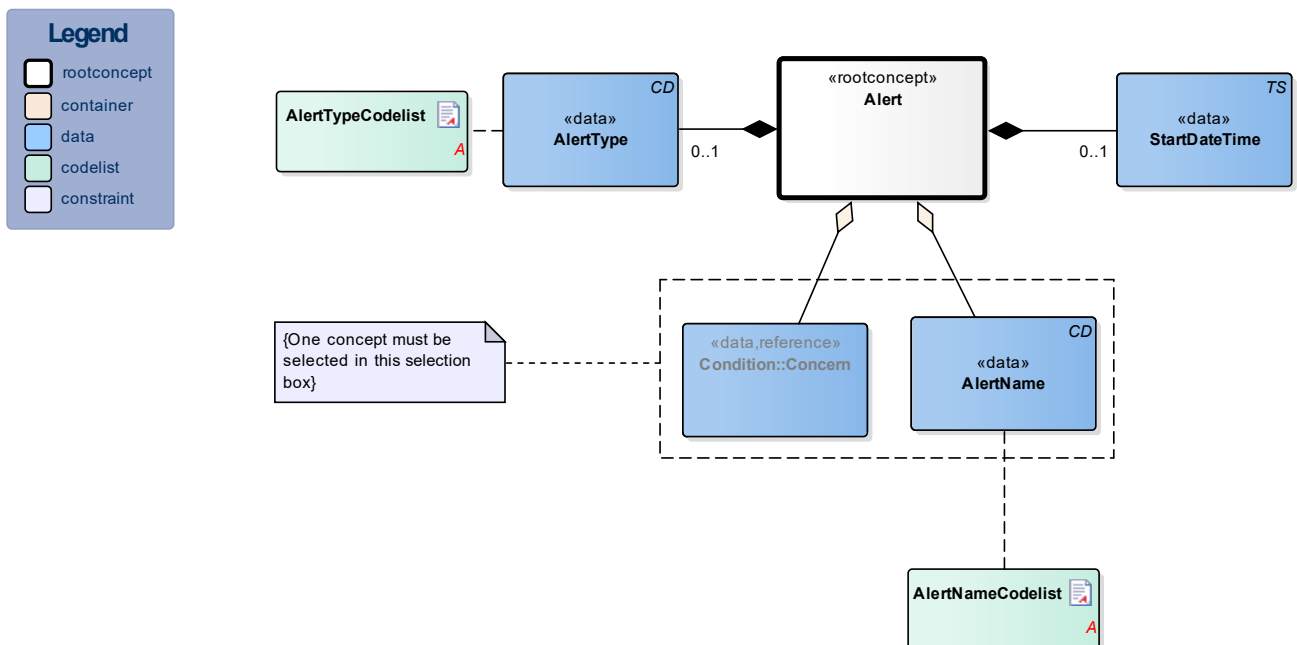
Legend
rootconcept
container
data
codelist
constraint

AlertTypeCodelist
A

CD
«data»
AlertType

0..1

«rootconcept»
Alert

TS
«data»
StartDateTime

0..1

{One concept must be selected in this selection box}

«data,reference»
Condition::Concern

CD
«data»
AlertName

AlertNameCodelist
A